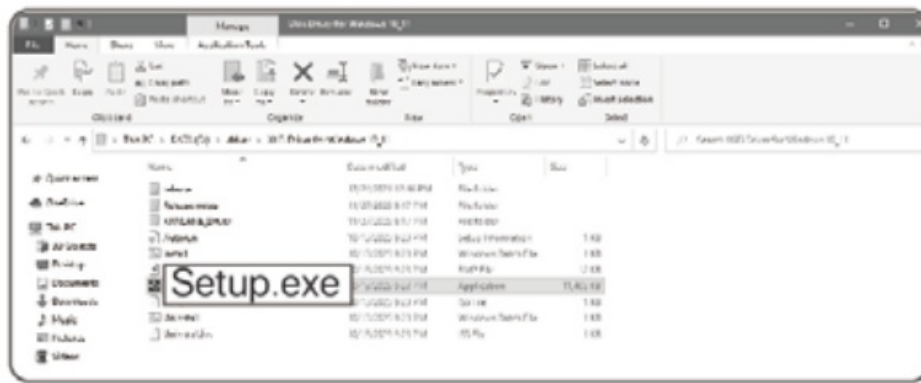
Manage

File Home Share View Application Tools

Clipboard Organize New Open Select

This PC

Name Date modified Type Size

Quick access
OneDrive
This PC
3D Objects
Desktop
Documents
Downloads
Music
Pictures
Videos

Setup.exe

Application